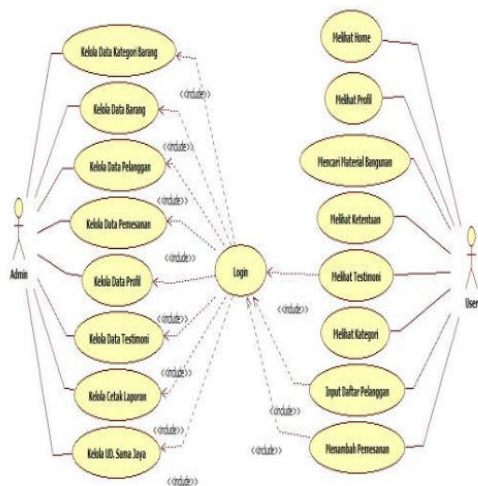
Kelola Data Kategori Barang
Kelola Data Barang
Kelola Data Pelanggan
Kelola Data Pemesanan
Kelola Data Profil
Kelola Data Testimoni
Kelola Cetak Laporan
Kelola UD. Sama Jaya
Admin
<<include>>
<<include>>
<<include>>
<<include>>
<<include>>
<<include>>
<<include>>
<<include>>
Login
Melihat Home
Melihat Profil
Mencari Material Bangunan
Melihat Ketentuan
Melihat Testimoni
Melihat Kategori
Input Daftar Pelanggan
Menambah Pemesanan
<<include>>
<<include>>
<<include>>
User